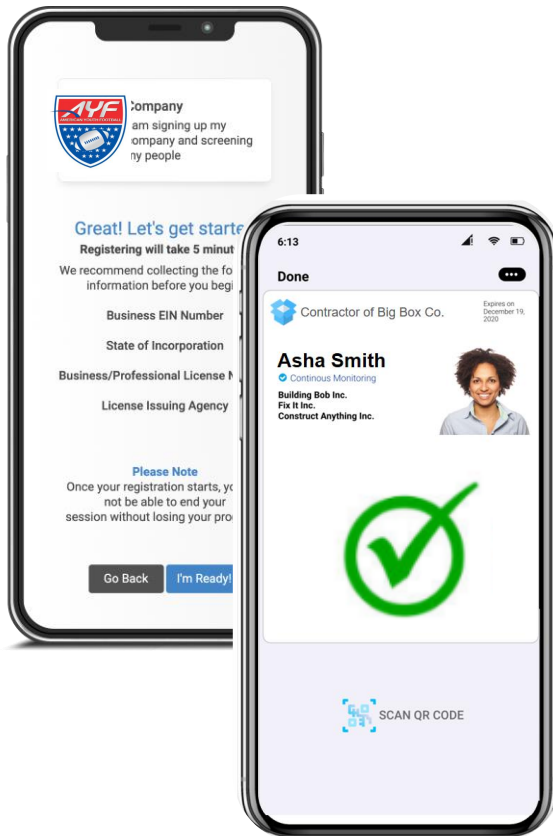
AYF
AMERICAN YOUTH FOOTBALL

Company
I am signing up my company and screening my people

Great! Let's get starte
Registering will take 5 minut
We recommend collecting the fo information before you begi

Business EIN Number
State of Incorporation
Business/Professional License N
License Issuing Agency

Please Note
Once your registration starts, y not be able to end your session without losing your pro

Go Back
I'm Ready!

6:13
Done
Contractor of Big Box Co.
Expires on December 19, 2020
Asha Smith
Continous Monitoring
Building Bob Inc.
Fix It Inc.
Construct Anything Inc.
SCAN QR CODE